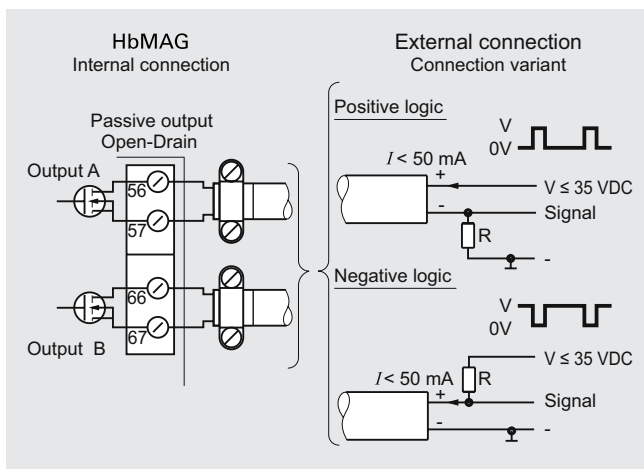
HbMAG
Internal connection

External connection
Connection variant

Passive output
Open-Drain

Output A

56

57

66

67

Output B

Positive logic

V
0V

$I$ < 50 mA

+

-

V ≤ 35 VDC

Signal

R

-

Negative logic

V
0V

V ≤ 35 VDC

$I$ < 50 mA

R

+

Signal

-

-